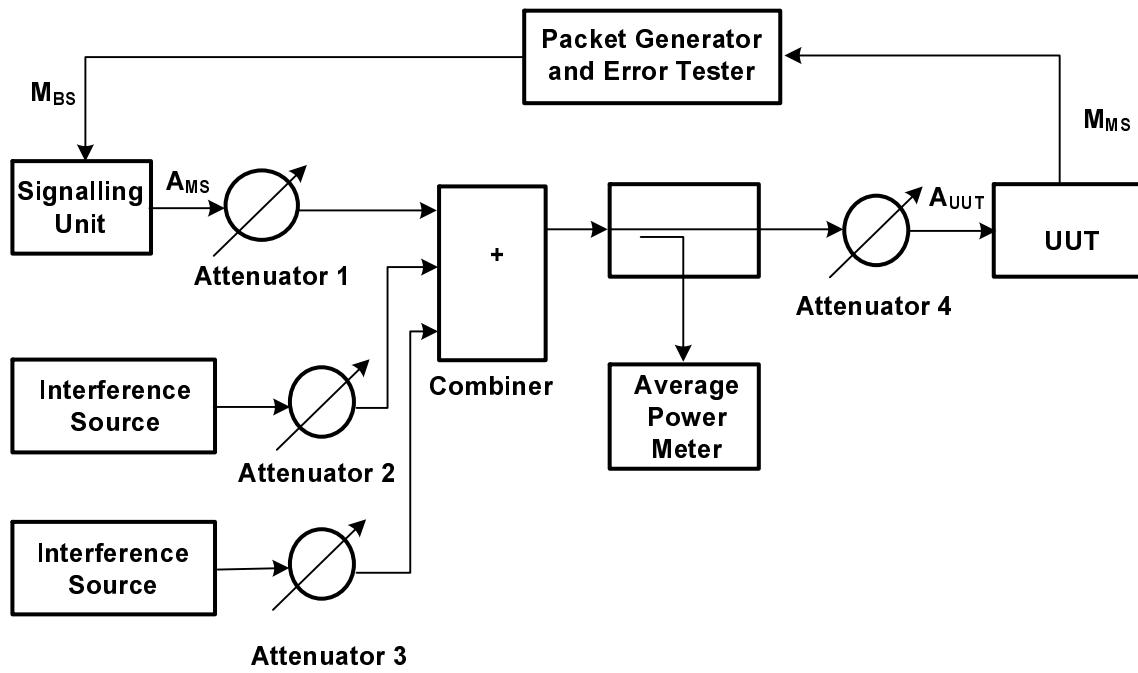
Packet Generator and Error Tester

$M_{BS}$

$M_{MS}$

Signalling Unit

$A_{MS}$

Attenuator 1

+

Combiner

$A_{UUT}$

UUT

Attenuator 4

Average Power Meter

Interference Source

Attenuator 2

Interference Source

Attenuator 3